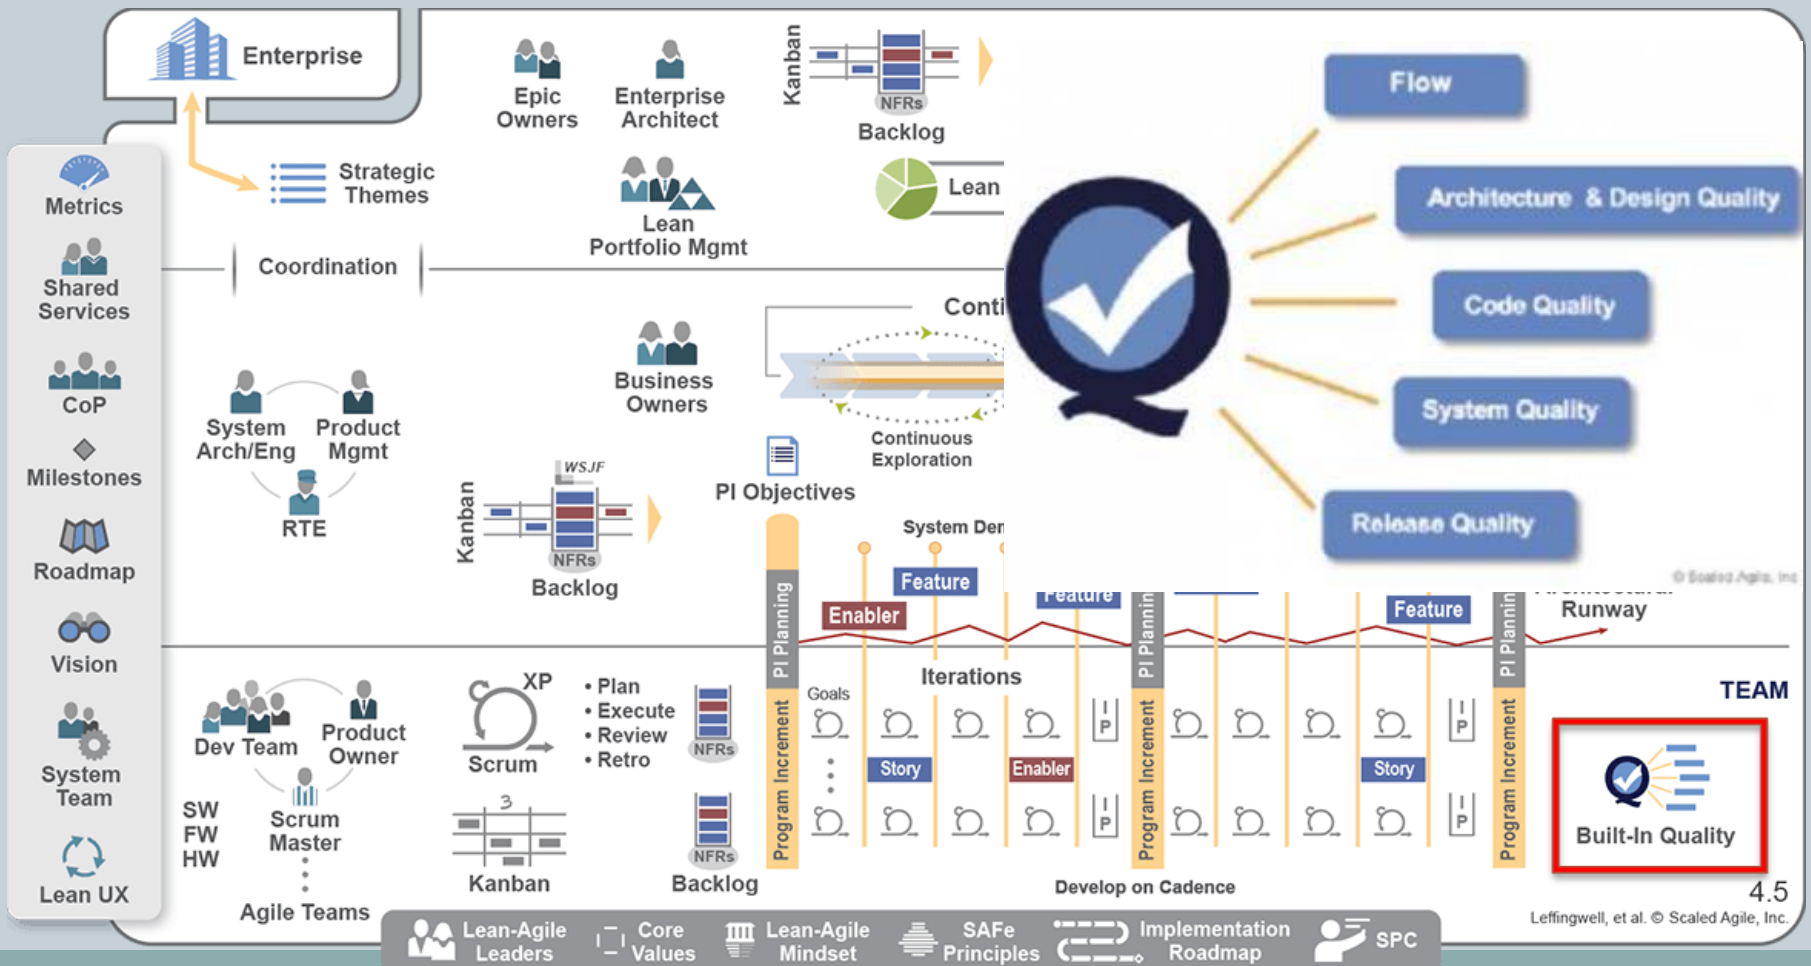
Enterprise

Epic Owners

Enterprise Architect

Kanban

NFRs

Backlog

Strategic Themes

Lean Portfolio Mgmt

Lean

Metrics

Shared Services

Coordination

CoP

Milestones

Roadmap

Vision

System Team

Lean UX

Flow

Architecture & Design Quality

Code Quality

System Quality

Release Quality

© Scaled Agile, Inc

Conti

Business Owners

Continuous Exploration

System Arch/Eng

Product Mgmt

RTE

WSJF

Kanban

NFRs

Backlog

PI Objectives

System Dem

Feature

Enabler

Feature

Feature

Architectural Runway

PI Planning

Program Increment

PI Planning

Program Increment

PI Planning

Program Increment

Iterations

Goals

TEAM

Dev Team

Product Owner

Scrum Master

SW
FW
HW

Agile Teams

XP

Scrum

• Plan
• Execute
• Review
• Retro

NFRs

Kanban

NFRs

Backlog

Story

Enabler

Story

Built-In Quality

Develop on Cadence

4.5

Leffingwell, et al. © Scaled Agile, Inc.

Lean-Agile Leaders

Core Values

Lean-Agile Mindset

SAFe Principles

Implementation Roadmap

SPC